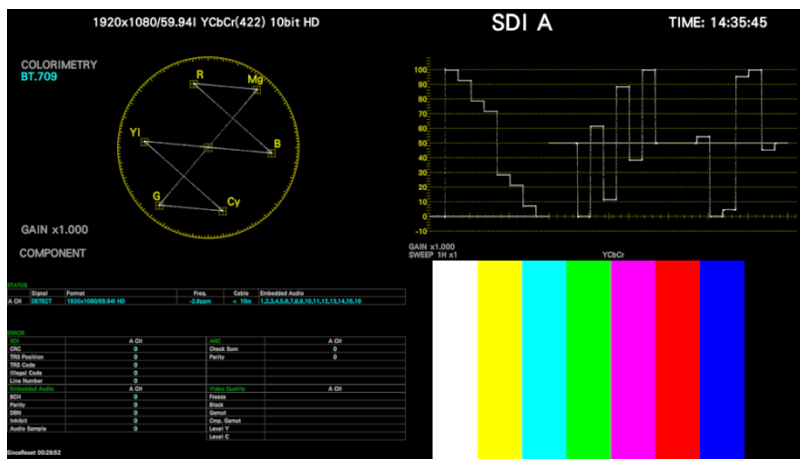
1920x1080/59.94I YCbCr(422) 10bit HD

SDI A

TIME: 14:35:45

COLORIMETRY
BT.709

R
Mg
Yl
B
G
Cy

GAIN x1.000

COMPONENT

100
90
80
70
60
50
40
30
20
10
0
-10

GAIN x1.000
SWEEP 1H x1

YCbCr

STATUS

| | Signal | Format | Freq. | Cable | Embedded Audio |
|---|---|---|---|---|---|
| A CH | DETECT | 1920x1080/59.94I HD | -2.6ppm | < 10m | 1,2,3,4,5,6,7,8,9,10,11,12,13,14,15,16 |

ERROR

| SDI | A CH | ANC | A CH |
|---|---|---|---|
| CRC | 0 | Check Sum | 0 |
| TRS Position | 0 | Parity | 0 |
| TRS Code | 0 | | |
| Illegal Code | 0 | | |
| Line Number | 0 | | |
| Embedded Audio | A CH | Video Quality | A CH |
| BCH | 0 | Freeze | |
| Parity | 0 | Black | |
| DBN | 0 | Gamut | |
| Inhibit | 0 | Cmp. Gamut | |
| Audio Sample | 0 | Level Y | |
| | | Level C | |

SinceReset 00:29:52